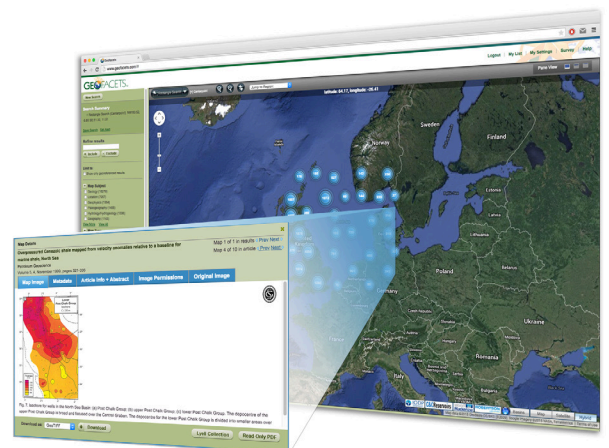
GEOFACETS.

Logout | My List | My Settings | Survey | Help

Plane View

Sweden

Finland

Norway

Poland

Ukraine

Romania

Map Details

Map 1 of 1 in results | Prev Next

Map 4 of 10 in article | Prev Next

Map Image | Metadata | Article Info + Abstract | Image Permissions | Original Image

Download as

Download

Lynl Collection

Read Only PDF